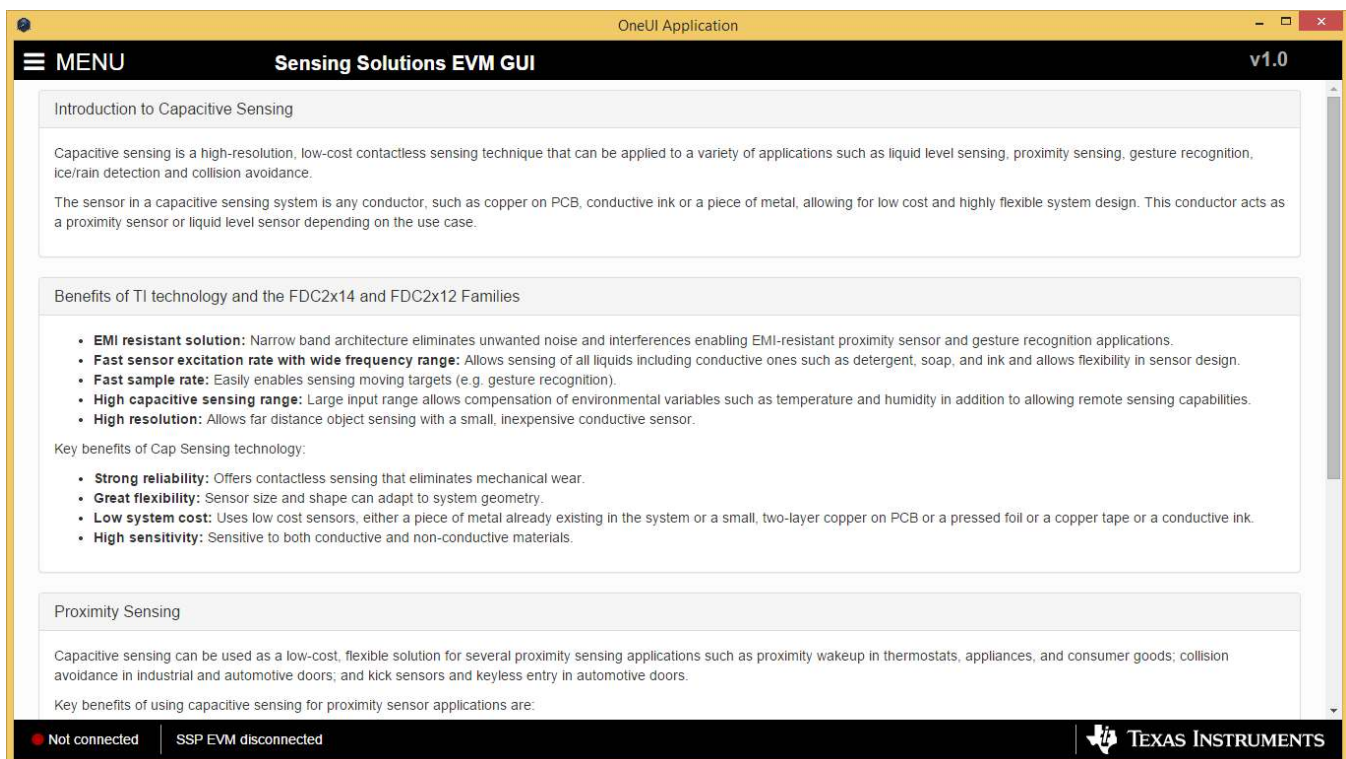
OneUI Application

≡ MENU Sensing Solutions EVM GUI v1.0

Introduction to Capacitive Sensing

Capacitive sensing is a high-resolution, low-cost contactless sensing technique that can be applied to a variety of applications such as liquid level sensing, proximity sensing, gesture recognition, ice/rain detection and collision avoidance.

The sensor in a capacitive sensing system is any conductor, such as copper on PCB, conductive ink or a piece of metal, allowing for low cost and highly flexible system design. This conductor acts as a proximity sensor or liquid level sensor depending on the use case.

Benefits of TI technology and the FDC2x14 and FDC2x12 Families

- **EMI resistant solution:** Narrow band architecture eliminates unwanted noise and interferences enabling EMI-resistant proximity sensor and gesture recognition applications.
- **Fast sensor excitation rate with wide frequency range:** Allows sensing of all liquids including conductive ones such as detergent, soap, and ink and allows flexibility in sensor design.
- **Fast sample rate:** Easily enables sensing moving targets (e.g. gesture recognition).
- **High capacitive sensing range:** Large input range allows compensation of environmental variables such as temperature and humidity in addition to allowing remote sensing capabilities.
- **High resolution:** Allows far distance object sensing with a small, inexpensive conductive sensor.

Key benefits of Cap Sensing technology:

- **Strong reliability:** Offers contactless sensing that eliminates mechanical wear.
- **Great flexibility:** Sensor size and shape can adapt to system geometry.
- **Low system cost:** Uses low cost sensors, either a piece of metal already existing in the system or a small, two-layer copper on PCB or a pressed foil or a copper tape or a conductive ink.
- **High sensitivity:** Sensitive to both conductive and non-conductive materials.

Proximity Sensing

Capacitive sensing can be used as a low-cost, flexible solution for several proximity sensing applications such as proximity wakeup in thermostats, appliances, and consumer goods; collision avoidance in industrial and automotive doors; and kick sensors and keyless entry in automotive doors.

Key benefits of using capacitive sensing for proximity sensor applications are:

Not connected | SSP EVM disconnected

Texas Instruments